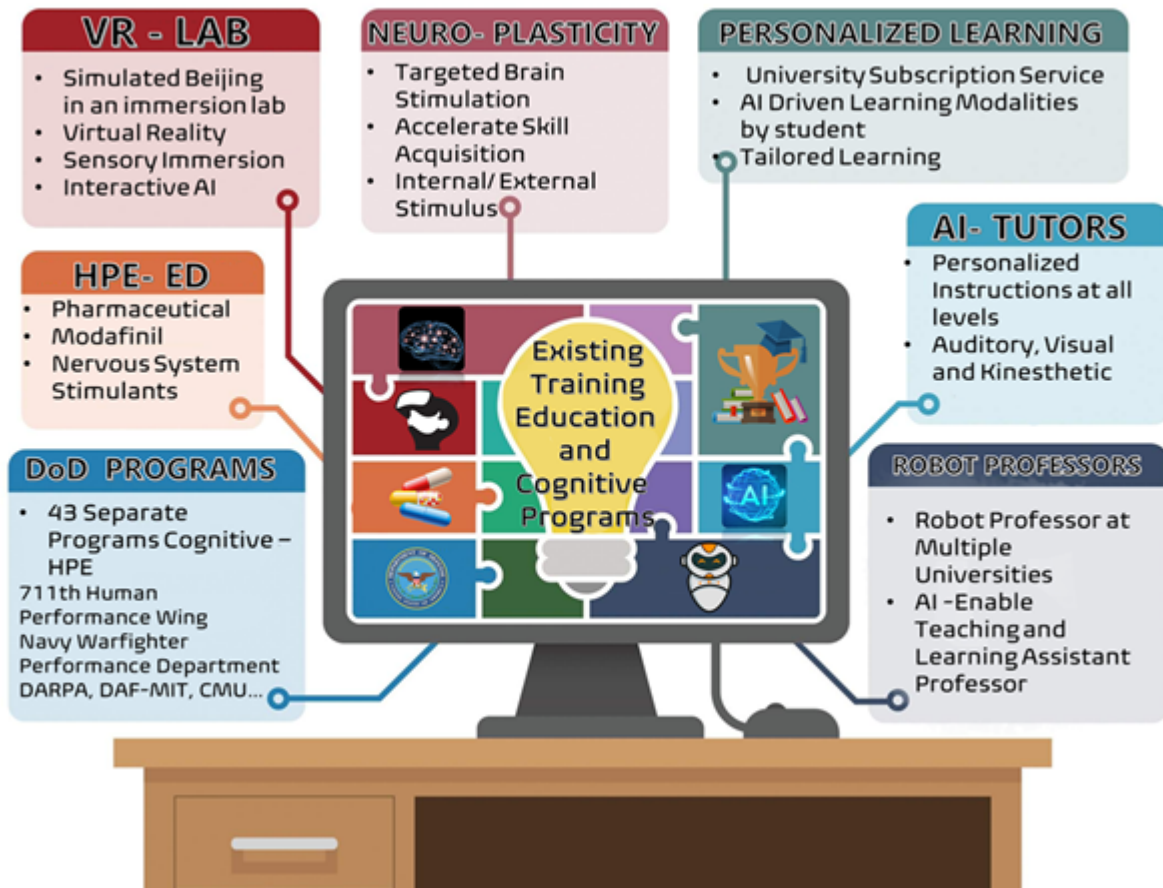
VR - LAB
• Simulated Beijing in an immersion lab
• Virtual Reality
• Sensory Immersion
• Interactive AI

NEURO- PLASTICITY
• Targeted Brain Stimulation
• Accelerate Skill Acquisition
• Internal/ External Stimulus

PERSONALIZED LEARNING
• University Subscription Service
• AI Driven Learning Modalities by student
• Tailored Learning

HPE- ED
• Pharmaceutical
• Modafinil
• Nervous System Stimulants

AI- TUTORS
• Personalized Instructions at all levels
• Auditory, Visual and Kinesthetic

DoD PROGRAMS
• 43 Separate Programs Cognitive – HPE
711th Human Performance Wing
Navy Warfighter Performance Department
DARPA, DAF-MIT, CMU...

Existing Training Education and Cognitive Programs

AI

ROBOT PROFESSORS
• Robot Professor at Multiple Universities
• AI -Enable Teaching and Learning Assistant Professor